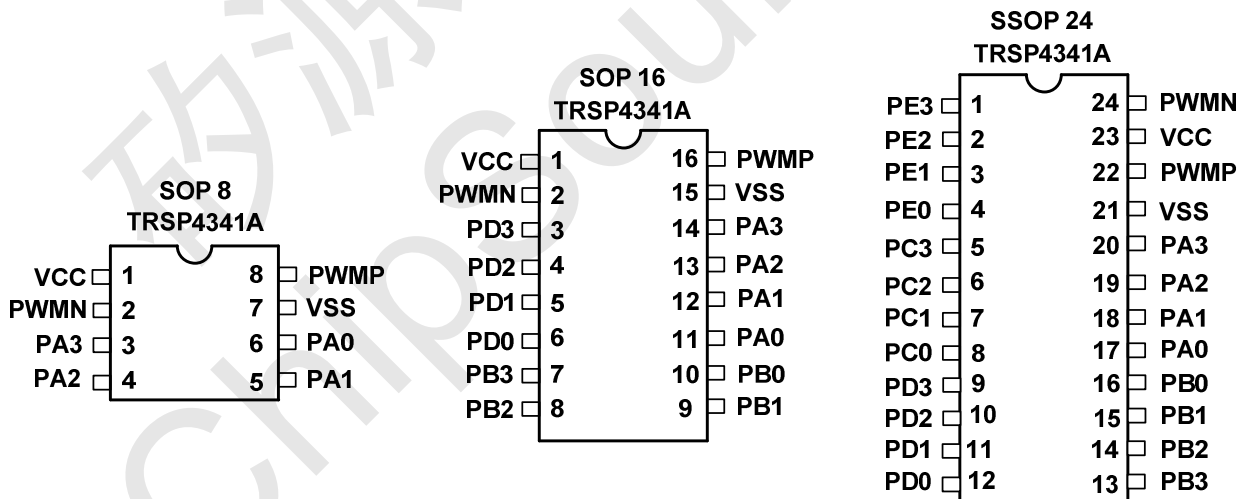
SOP 8
TRSP4341A

VCC 1 8 PWMP
PWMN 2 7 VSS
PA3 3 6 PA0
PA2 4 5 PA1

SOP 16
TRSP4341A

VCC 1 16 PWMP
PWMN 2 15 VSS
PD3 3 14 PA3
PD2 4 13 PA2
PD1 5 12 PA1
PD0 6 11 PA0
PB3 7 10 PB0
PB2 8 9 PB1

SSOP 24
TRSP4341A

PE3 1 24 PWMN
PE2 2 23 VCC
PE1 3 22 PWMP
PE0 4 21 VSS
PC3 5 20 PA3
PC2 6 19 PA2
PC1 7 18 PA1
PC0 8 17 PA0
PD3 9 16 PB0
PD2 10 15 PB1
PD1 11 14 PB2
PD0 12 13 PB3